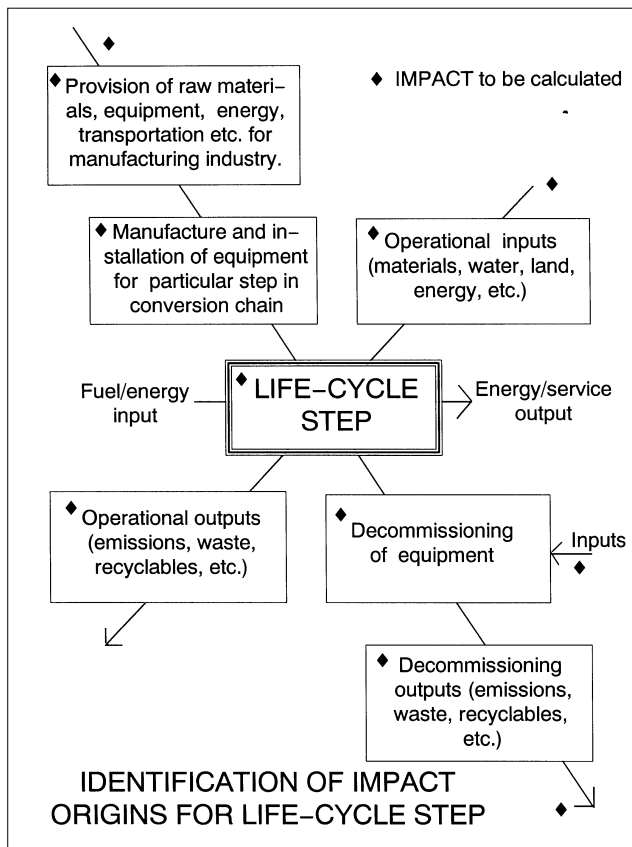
♦

♦ Provision of raw materials, equipment, energy, transportation etc. for manufacturing industry.

♦ IMPACT to be calculated

♦

♦ Manufacture and installation of equipment for particular step in conversion chain

♦ Operational inputs (materials, water, land, energy, etc.)

Fuel/energy input

♦ LIFE–CYCLE STEP

Energy/service output

♦ Operational outputs (emissions, waste, recyclables, etc.)

♦ Decommissioning of equipment

Inputs

♦

♦ Decommissioning outputs (emissions, waste, recyclables, etc.)

IDENTIFICATION OF IMPACT ORIGINS FOR LIFE–CYCLE STEP

♦